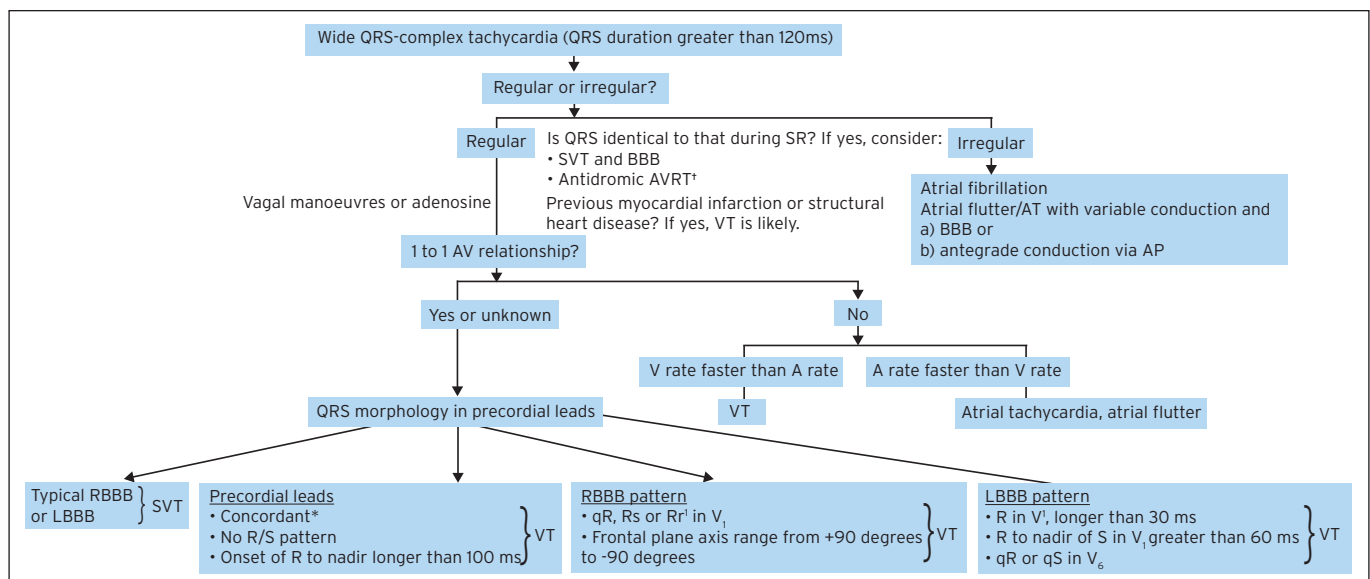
Wide QRS-complex tachycardia (QRS duration greater than 120ms)

Regular or irregular?

Regular

Is QRS identical to that during SR? If yes, consider:
• SVT and BBB
• Antidromic AVRT†
Previous myocardial infarction or structural heart disease? If yes, VT is likely.

Irregular

Atrial fibrillation
Atrial flutter/AT with variable conduction and
a) BBB or
b) antegrade conduction via AP

Vagal manoeuvres or adenosine

1 to 1 AV relationship?

Yes or unknown

No

V rate faster than A rate

A rate faster than V rate

VT

Atrial tachycardia, atrial flutter

QRS morphology in precordial leads

Typical RBBB or LBBB } SVT

Precordial leads
• Concordant*
• No R/S pattern
• Onset of R to nadir longer than 100 ms
} VT

RBBB pattern
• qR, Rs or Rr' in $V_1$
• Frontal plane axis range from +90 degrees to -90 degrees
} VT

LBBB pattern
• R in $V^1$, longer than 30 ms
• R to nadir of S in $V_1$ greater than 60 ms
• qR or qS in $V_6$
} VT